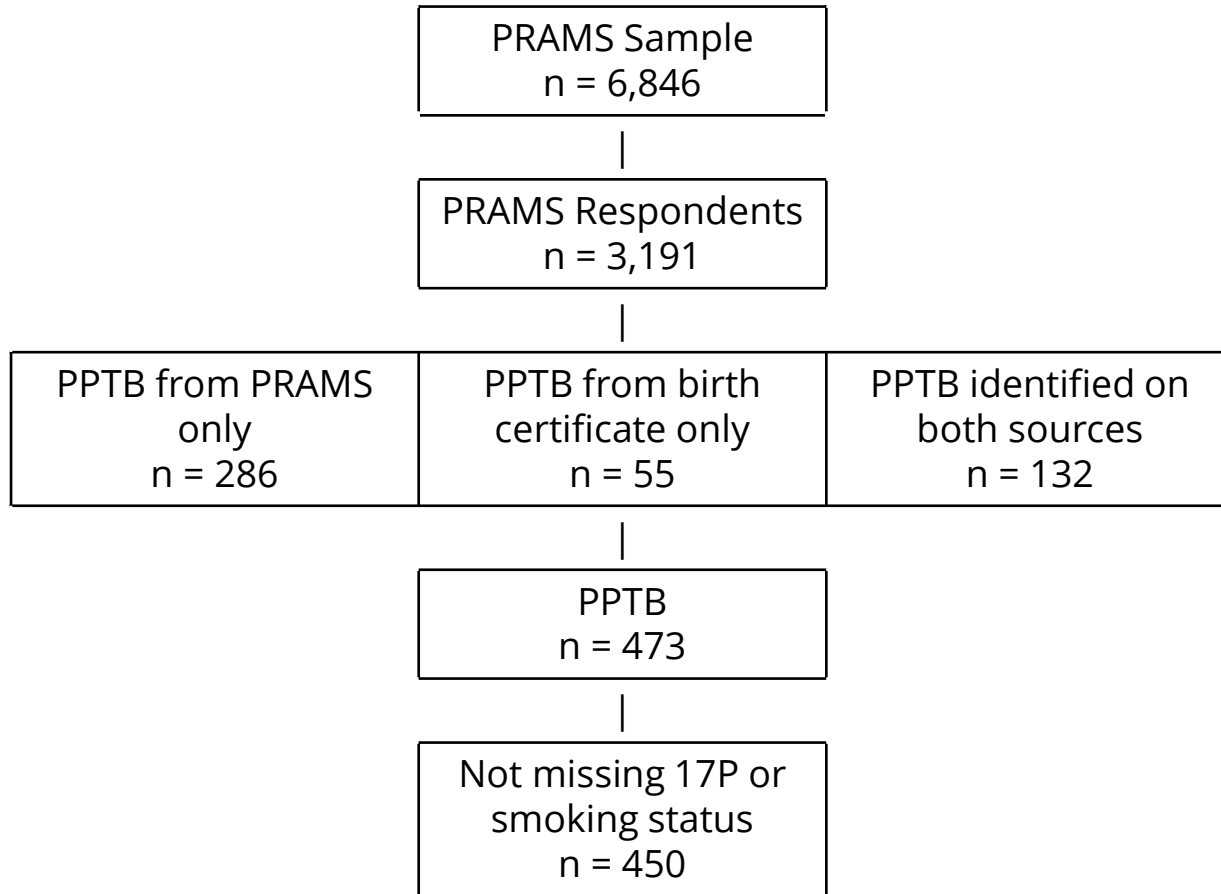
PRAMS Sample
n = 6,846

PRAMS Respondents
n = 3,191

PPTB from PRAMS only
n = 286

PPTB from birth certificate only
n = 55

PPTB identified on both sources
n = 132

PPTB
n = 473

Not missing 17P or smoking status
n = 450